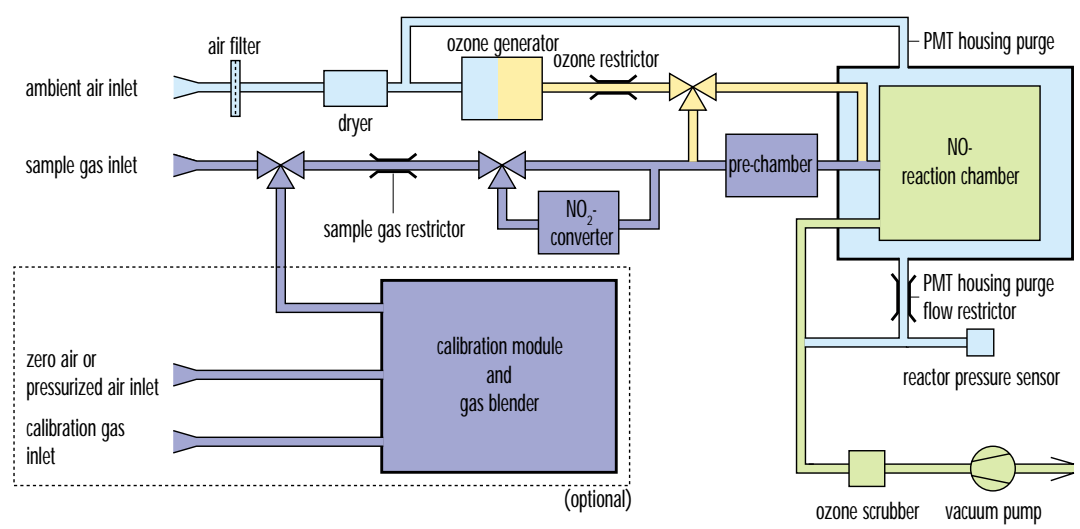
air filter

ozone generator

PMT housing purge

ozone restrictor

ambient air inlet

dryer

sample gas inlet

pre-chamber

NO-
reaction chamber

sample gas restrictor

$NO_2$-
converter

PMT housing purge
flow restrictor

calibration module
and
gas blender

zero air or
pressurized air inlet

reactor pressure sensor

calibration gas
inlet

(optional)

ozone scrubber

vacuum pump